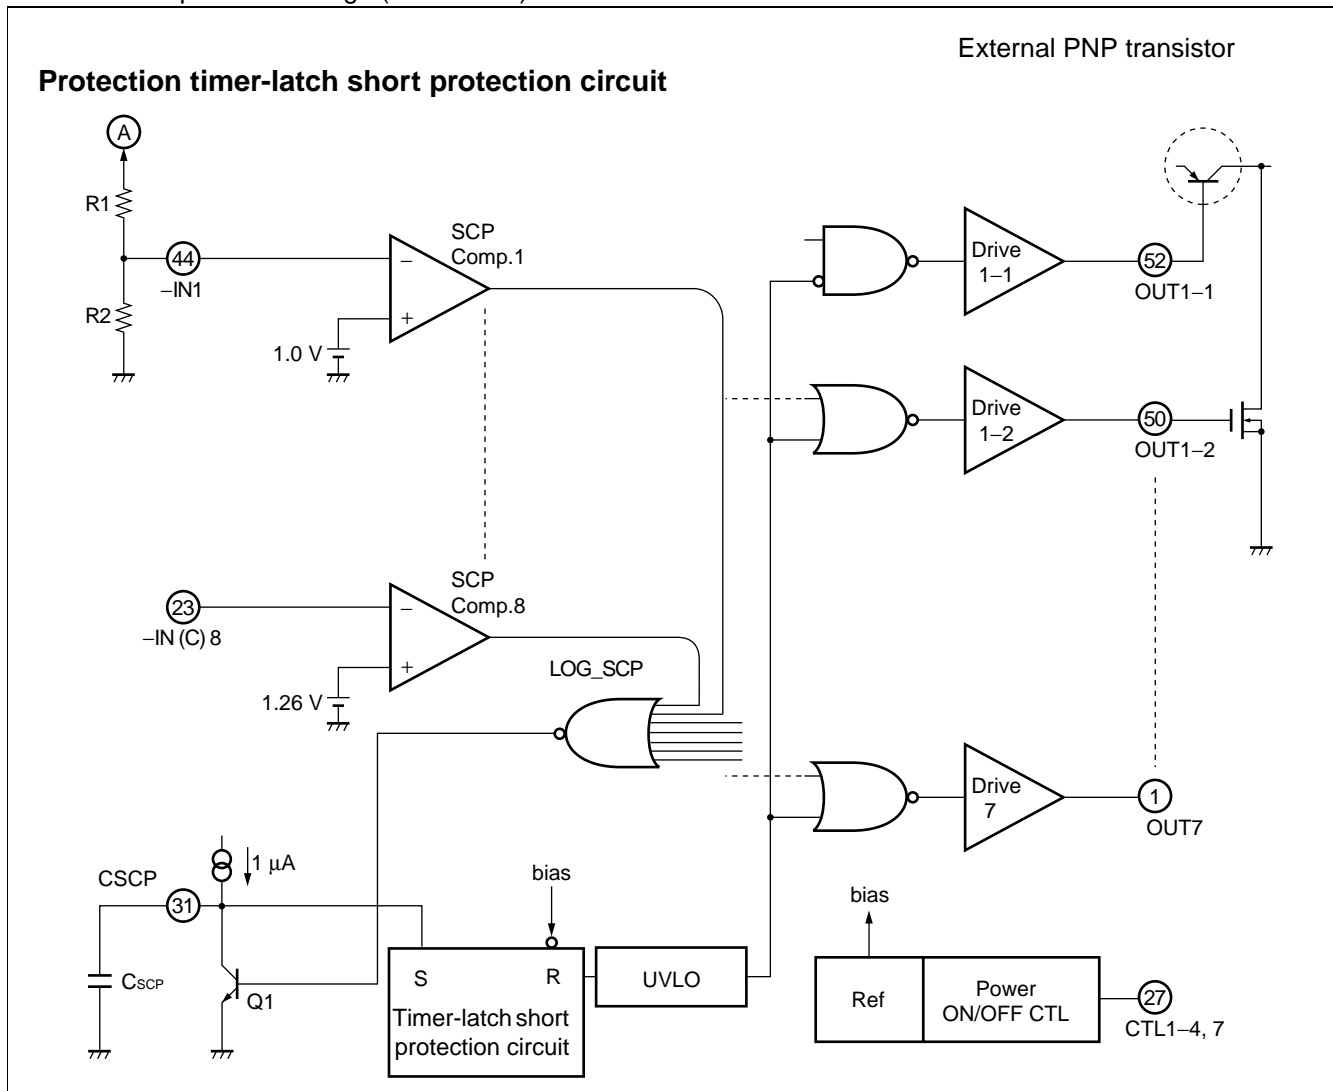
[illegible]

External PNP transistor

Protection timer-latch short protection circuit

A

R1

R2

44
−IN1

SCP
Comp.1

−
+

1.0 V

23
−IN (C) 8

SCP
Comp.8

−
+

1.26 V

LOG_SCP

Drive
1−1

52
OUT1−1

Drive
1−2

50
OUT1−2

Drive
7

1
OUT7

CSCP

31

$C_{SCP}$

1 µA

Q1

bias

S R
Timer-latch short protection circuit

UVLO

bias

Ref

Power
ON/OFF CTL

27
CTL1−4, 7